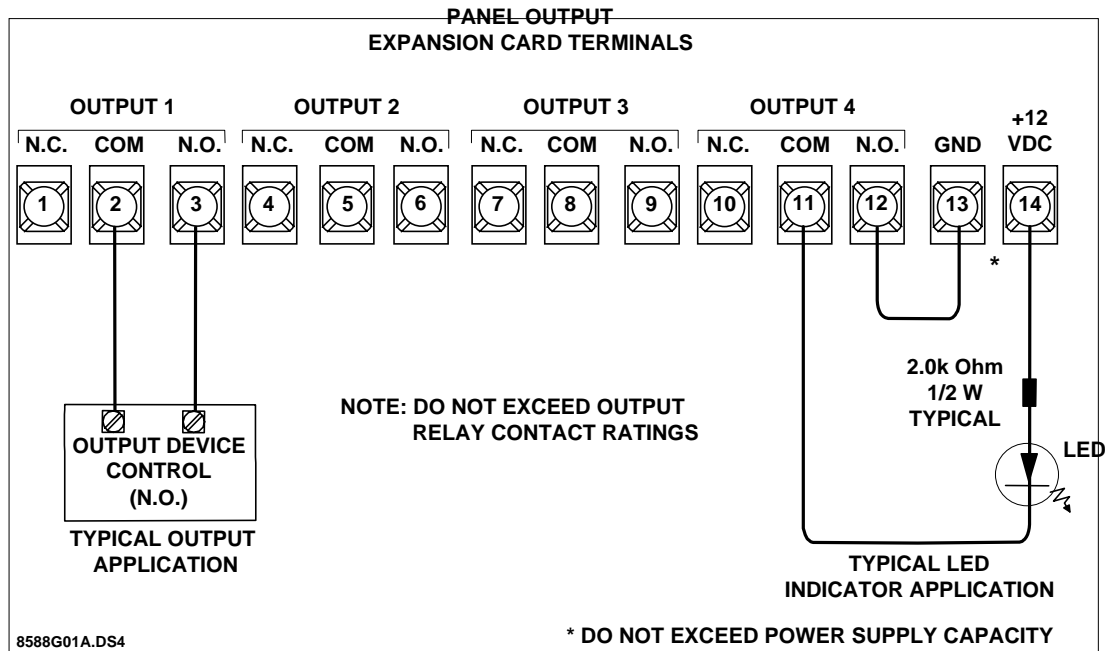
PANEL OUTPUT
EXPANSION CARD TERMINALS

OUTPUT 1 OUTPUT 2 OUTPUT 3 OUTPUT 4

N.C. COM N.O. N.C. COM N.O. N.C. COM N.O. N.C. COM N.O. GND +12 VDC

1 2 3 4 5 6 7 8 9 10 11 12 13 14

*

2.0k Ohm
1/2 W
TYPICAL

LED

NOTE: DO NOT EXCEED OUTPUT RELAY CONTACT RATINGS

OUTPUT DEVICE CONTROL (N.O.)

TYPICAL OUTPUT APPLICATION

TYPICAL LED INDICATOR APPLICATION

8588G01A.DS4

* DO NOT EXCEED POWER SUPPLY CAPACITY